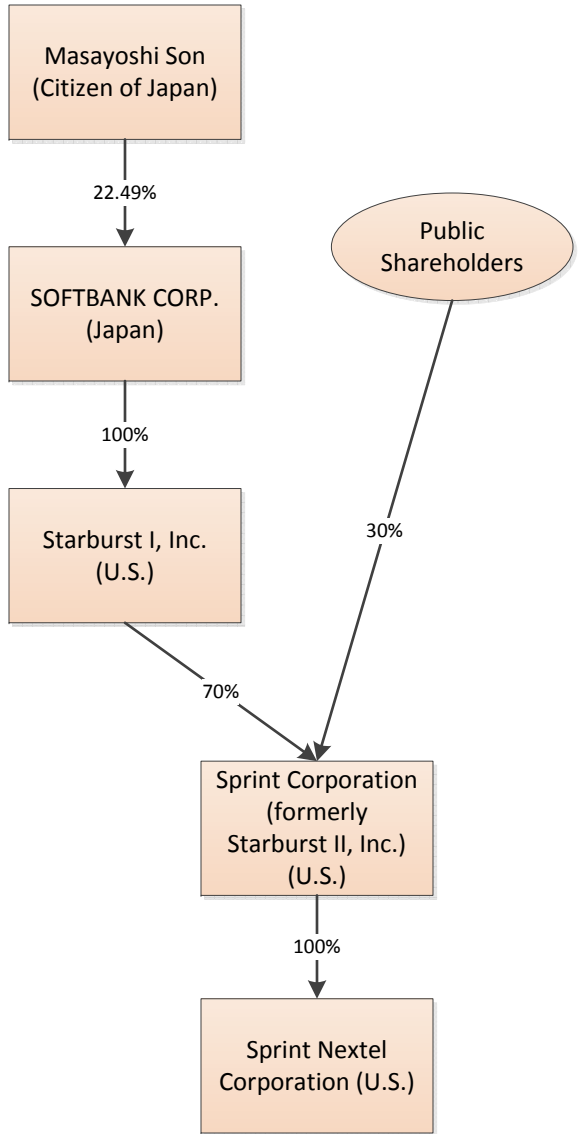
Masayoshi Son
(Citizen of Japan)

22.49%

Public
Shareholders

SOFTBANK CORP.
(Japan)

100%

Starburst I, Inc.
(U.S.)

30%

70%

Sprint Corporation
(formerly
Starburst II, Inc.)
(U.S.)

100%

Sprint Nextel
Corporation (U.S.)